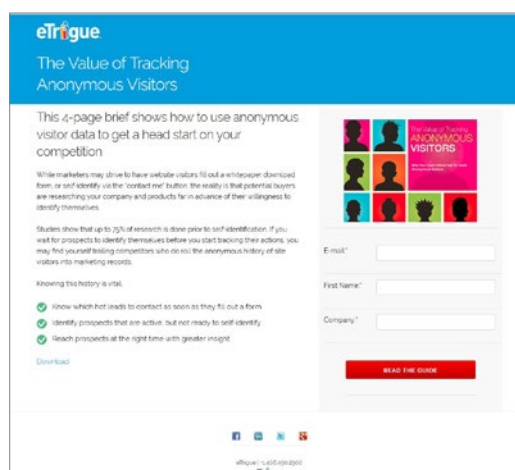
eTrigue

The Value of Tracking Anonymous Visitors

This 4-page brief shows how to use anonymous visitor data to get a head start on your competition

While marketers may strive to have website visitors fill out a whitepaper download form, or self-identify via the "contact me" button, the reality is that potential buyers are researching your company and products far in advance of their willingness to identify themselves.

Studies show that up to 75% of research is done prior to self identification. If you wait for prospects to identify themselves before you start tracking their actions, you may find yourself trailing competitors who do ... the anonymous history of site visitors into marketing records.

Knowing this history is vital.

Know which hot leads to contact as soon as they fill out a form

Identify prospects that are active, but not ready to self-identify

Reach prospects at the right time with greater insight

Download

The Value of Tracking
ANONYMOUS
VISITORS

E-mail*

First Name*

Company*

READ THE GUIDE

eTrigue | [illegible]